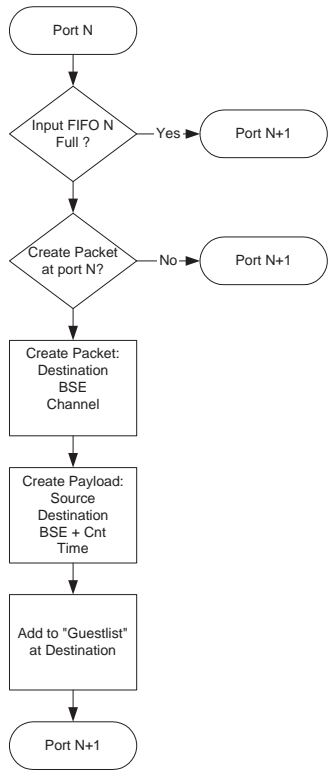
Port N

Input FIFO N Full ?

Yes

Port N+1

Create Packet at port N?

No

Port N+1

Create Packet: Destination BSE Channel

Create Payload: Source Destination BSE + Cnt Time

Add to "Guestlist" at Destination

Port N+1